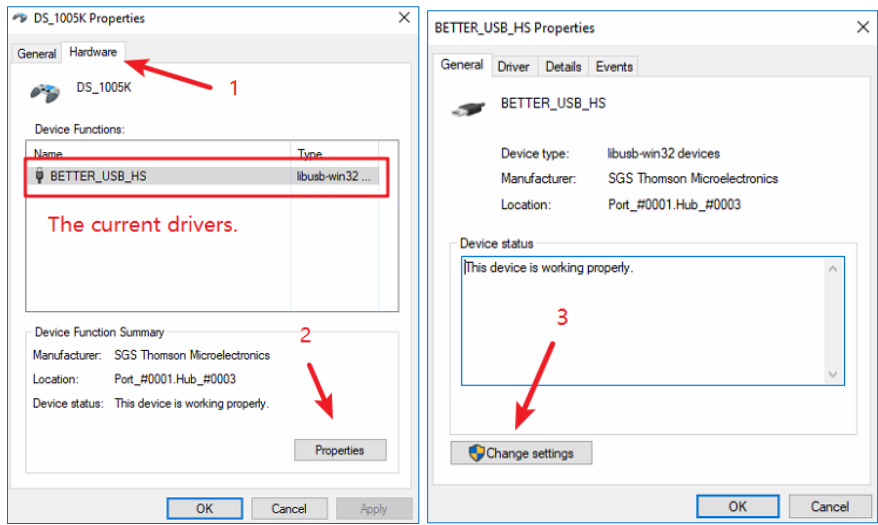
DS_1005K Properties

×

General Hardware

1

DS_1005K

Device Functions:

| Name | Type |
|---|---|
| BETTER_USB_HS | libusb-win32 ... |

The current drivers.

Device Function Summary

2

Manufacturer: SGS Thomson Microelectronics

Location: Port_#0001.Hub_#0003

Device status: This device is working properly.

Properties

OK Cancel Apply

BETTER_USB_HS Properties

×

General Driver Details Events

BETTER_USB_HS

Device type: libusb-win32 devices

Manufacturer: SGS Thomson Microelectronics

Location: Port_#0001.Hub_#0003

Device status

This device is working properly.

3

Change settings

OK Cancel